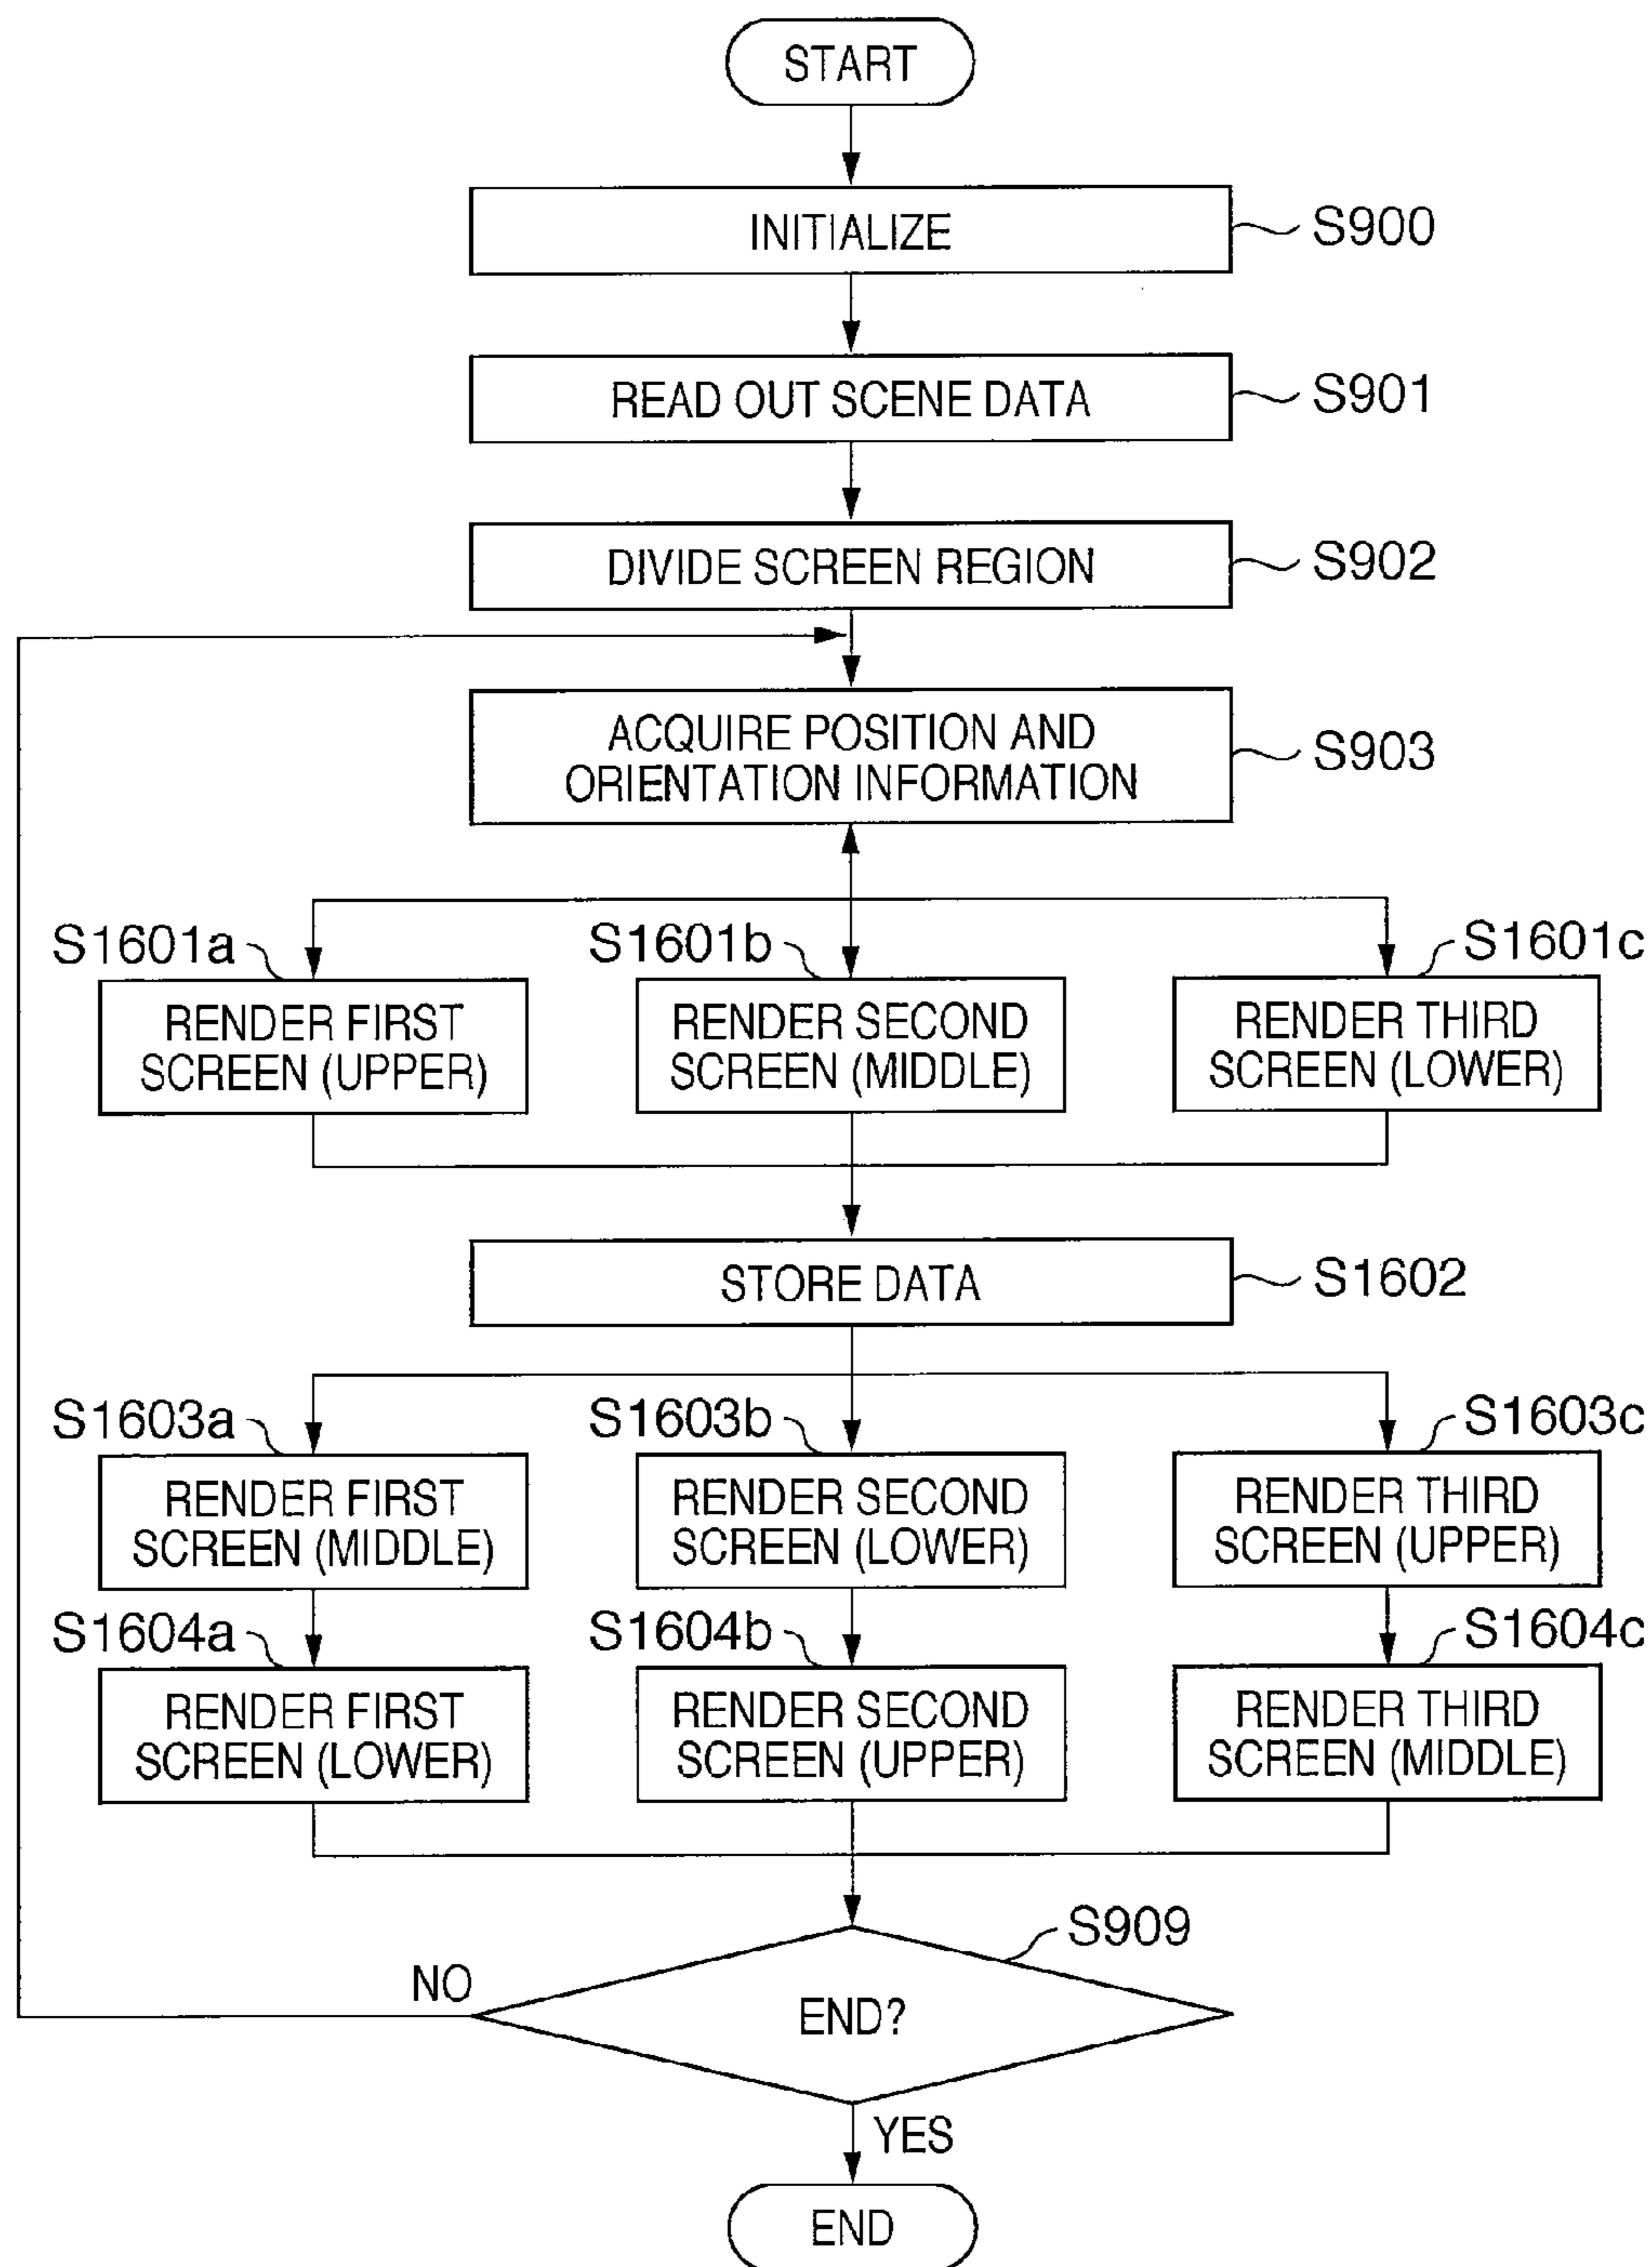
START

INITIALIZE
S900

READ OUT SCENE DATA
S901

DIVIDE SCREEN REGION
S902

ACQUIRE POSITION AND ORIENTATION INFORMATION
S903

S1601a
RENDER FIRST SCREEN (UPPER)

S1601b
RENDER SECOND SCREEN (MIDDLE)

S1601c
RENDER THIRD SCREEN (LOWER)

STORE DATA
S1602

S1603a
RENDER FIRST SCREEN (MIDDLE)

S1603b
RENDER SECOND SCREEN (LOWER)

S1603c
RENDER THIRD SCREEN (UPPER)

S1604a
RENDER FIRST SCREEN (LOWER)

S1604b
RENDER SECOND SCREEN (UPPER)

S1604c
RENDER THIRD SCREEN (MIDDLE)

S909
END?
NO
YES

END